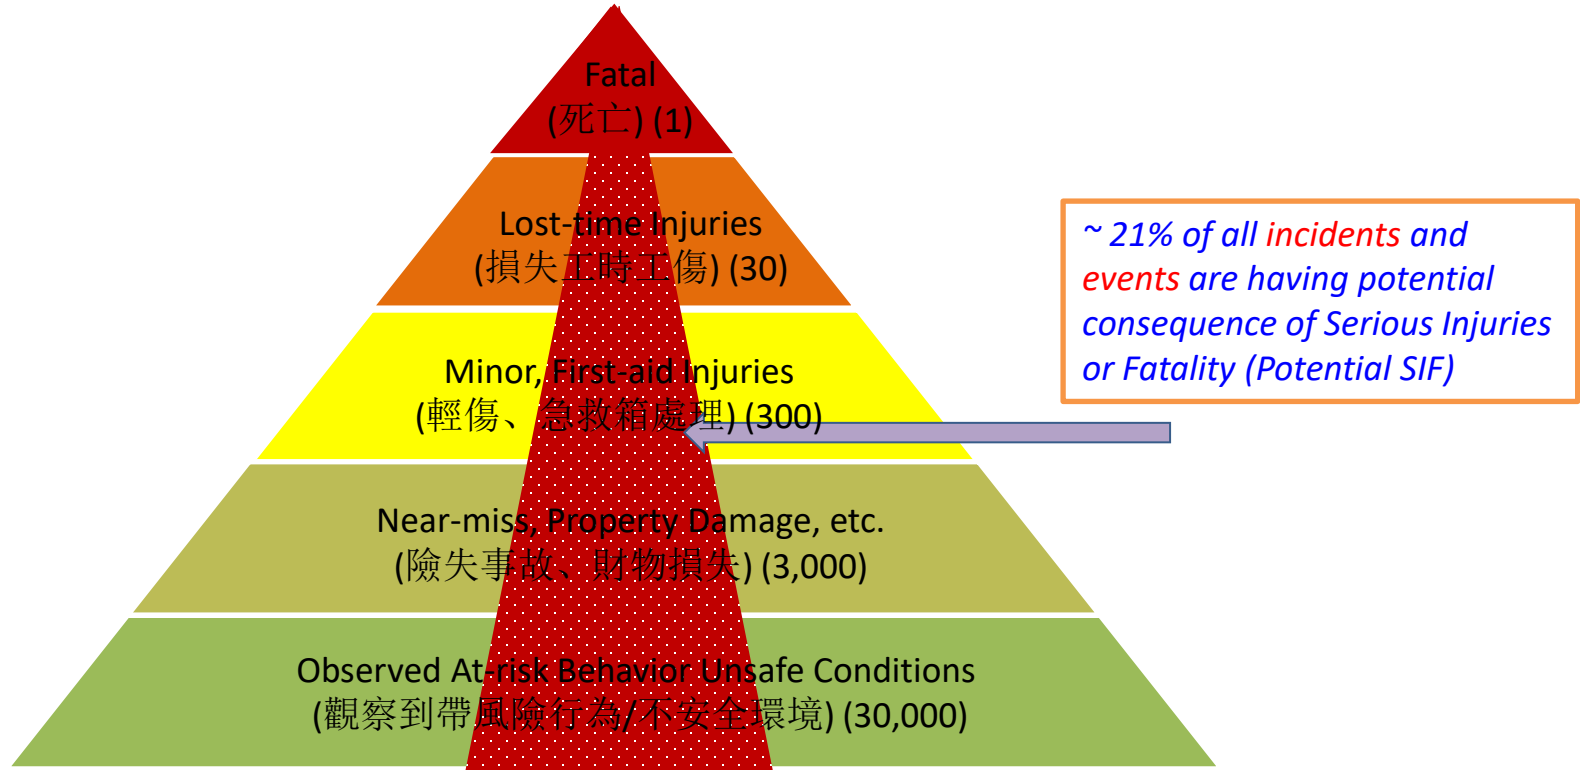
Fatal
(死亡) (1)

Lost-time Injuries
(損失工時工傷) (30)

Minor, First-aid Injuries
(輕傷、急救箱處理) (300)

Near-miss, Property Damage, etc.
(險失事故、財物損失) (3,000)

Observed At-risk Behavior Unsafe Conditions
(觀察到帶風險行為/不安全環境) (30,000)

~ 21% of all incidents and events are having potential consequence of Serious Injuries or Fatality (Potential SIF)